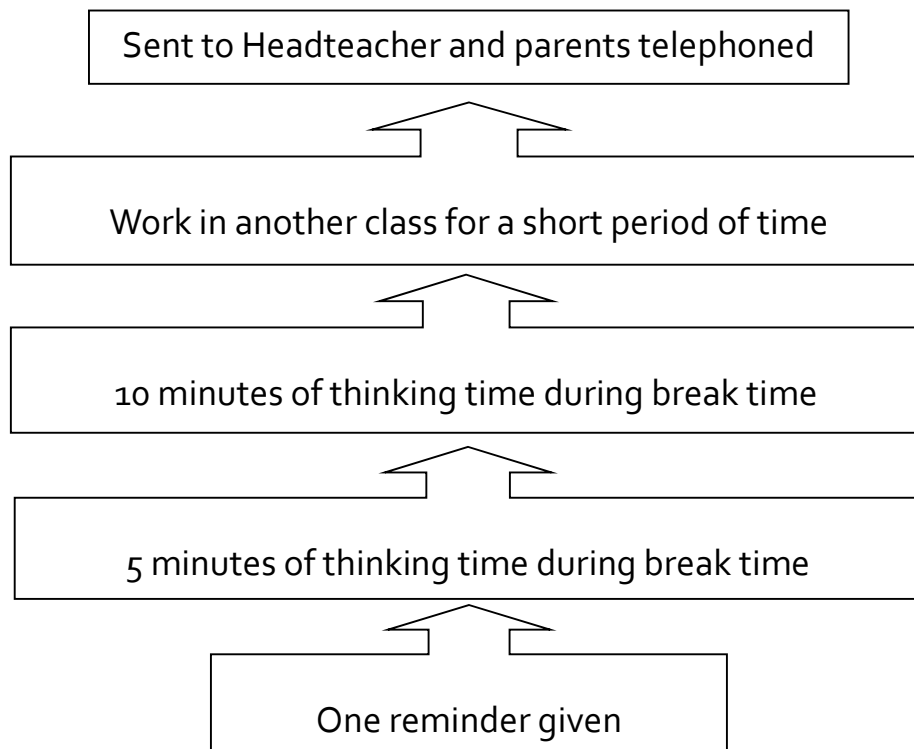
Sent to Headteacher and parents telephoned

Work in another class for a short period of time

10 minutes of thinking time during break time

5 minutes of thinking time during break time

One reminder given